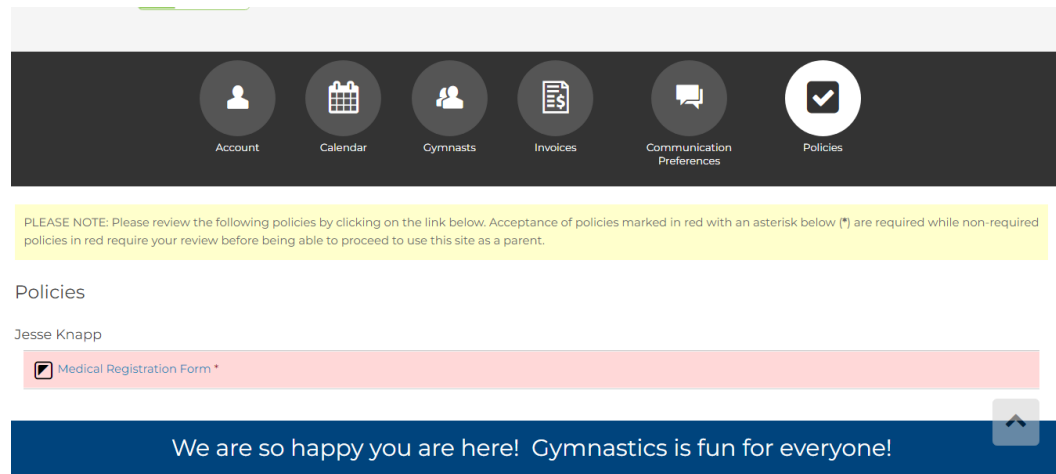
Account Calendar Gymnasts Invoices Communication Preferences Policies

PLEASE NOTE: Please review the following policies by clicking on the link below. Acceptance of policies marked in red with an asterisk below (*) are required while non-required policies in red require your review before being able to proceed to use this site as a parent.

Policies

Jesse Knapp

Medical Registration Form *

We are so happy you are here! Gymnastics is fun for everyone!